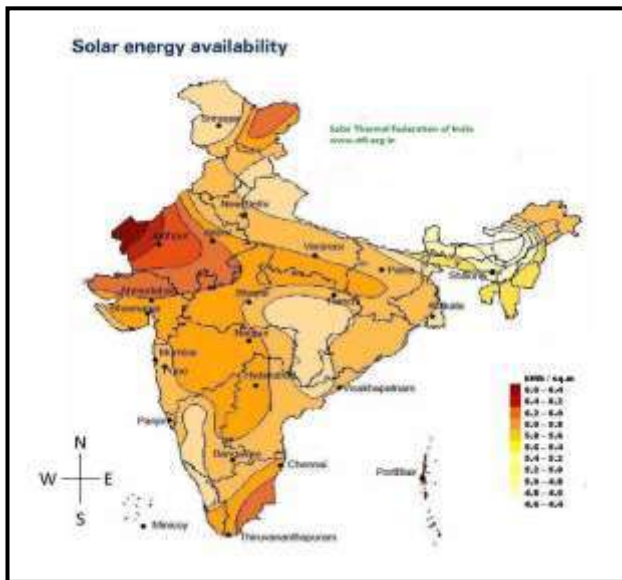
Solar energy availability

Solar Thermal Federation of India
www.stfi.org.in

Srinagar
New Delhi
Jodhpur
Jaipur
Varanasi
Patna
Siliguri
Ahmedabad
Bhavnagar
Bhopal
Ranchi
Kolkata
Nagpur
Mumbai
Pune
Hyderabad
Visakhapatnam
Panjim
Bangalore
Chennai
Port Blair
Minicoy
Thiruvananthapuram

N
W
E
S

kWh / sq.m
6.6 – 6.4
6.4 – 6.2
6.2 – 6.0
6.0 – 5.8
5.8 – 5.6
5.6 – 5.4
5.4 – 5.2
5.2 – 5.0
5.0 – 4.8
4.8 – 4.6
4.6 – 4.4